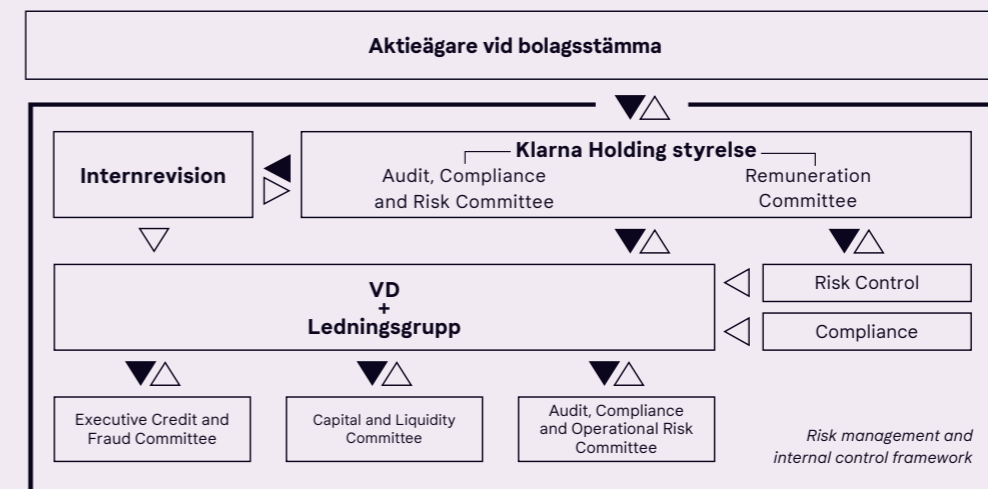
Aktieägare vid bolagsstämma

Internrevision

Klarna Holding styrelse

Audit, Compliance and Risk Committee

Remuneration Committee

VD
+
Ledningsgrupp

Risk Control

Compliance

Executive Credit and Fraud Committee

Capital and Liquidity Committee

Audit, Compliance and Operational Risk Committee

Risk management and internal control framework